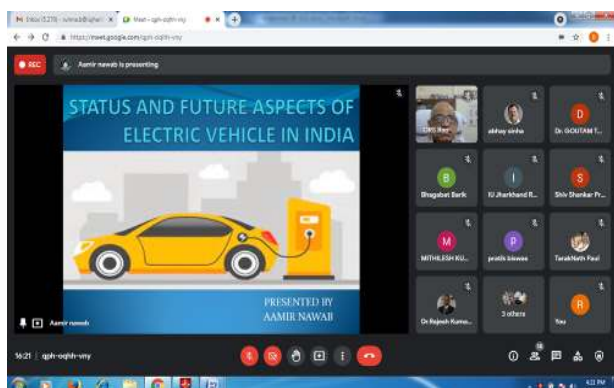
M Inbox (5,278) - rumsab@gmail... × Meet - qgh-oqhh-vny × +

https://meet.google.com/qgh-oqhh-vny

REC Aamir nawab is presenting

STATUS AND FUTURE ASPECTS OF ELECTRIC VEHICLE IN INDIA

PRESENTED BY
AAMIR NAWAB

Aamir nawab

DRS Rao
akhay sinha
D Dr. GOUTAM T...
B Bhagabati Barik
I IU Jharkhand R...
S Shiv Shankar Pr...
M MITHILESH KU...
P pratik biswas
TarakNath Paul
Dr Rajesh Kumar...
3 others
R You

16:21 | qgh-oqhh-vny